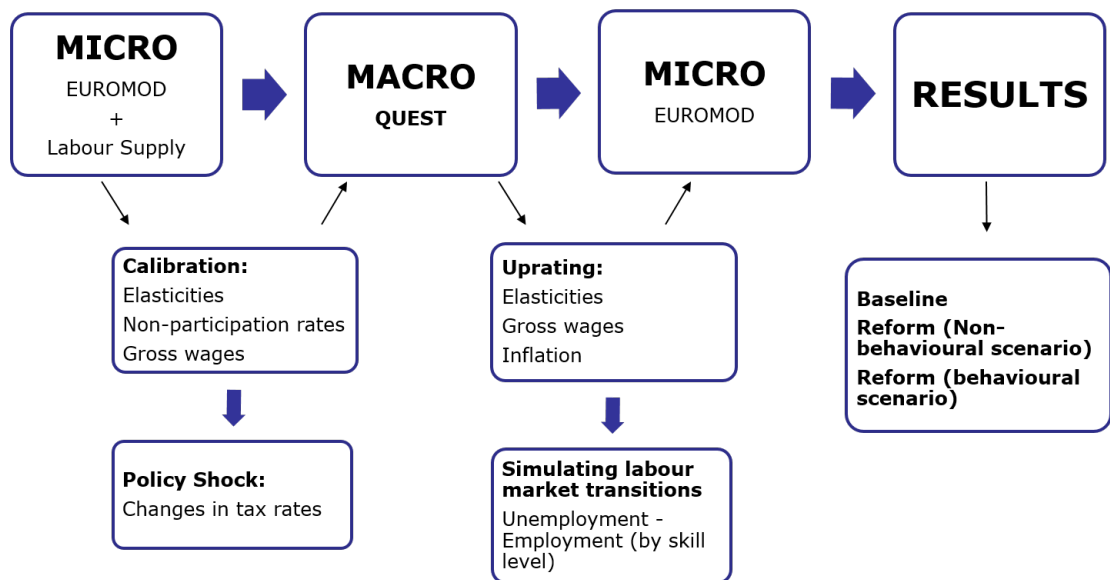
MICRO
EUROMOD
+
Labour Supply

MACRO
QUEST

MICRO
EUROMOD

RESULTS

Calibration:
Elasticities
Non-participation rates
Gross wages

Policy Shock:
Changes in tax rates

Uprating:
Elasticities
Gross wages
Inflation

Simulating labour market transitions
Unemployment - Employment (by skill level)

Baseline
Reform (Non-behavioural scenario)
Reform (behavioural scenario)